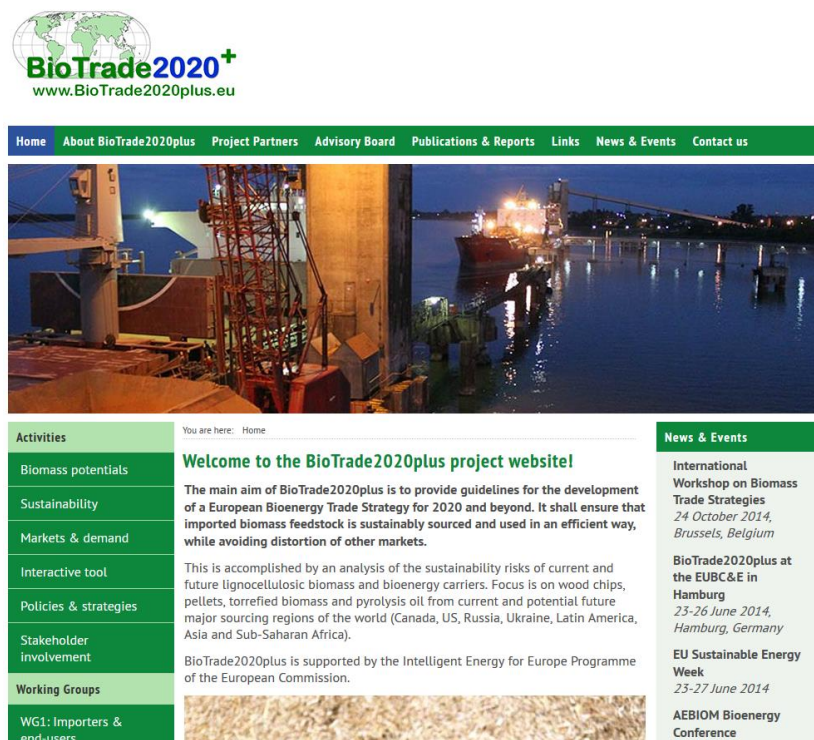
BioTrade2020+
www.BioTrade2020plus.eu

Home About BioTrade2020plus Project Partners Advisory Board Publications & Reports Links News & Events Contact us

Activities

Biomass potentials

Sustainability

Markets & demand

Interactive tool

Policies & strategies

Stakeholder involvement

Working Groups

WG1: Importers & end-users

You are here: Home

Welcome to the BioTrade2020plus project website!

The main aim of BioTrade2020plus is to provide guidelines for the development of a European Bioenergy Trade Strategy for 2020 and beyond. It shall ensure that imported biomass feedstock is sustainably sourced and used in an efficient way, while avoiding distortion of other markets.

This is accomplished by an analysis of the sustainability risks of current and future lignocellulosic biomass and bioenergy carriers. Focus is on wood chips, pellets, torrefied biomass and pyrolysis oil from current and potential future major sourcing regions of the world (Canada, US, Russia, Ukraine, Latin America, Asia and Sub-Saharan Africa).

BioTrade2020plus is supported by the Intelligent Energy for Europe Programme of the European Commission.

News & Events

International Workshop on Biomass Trade Strategies
24 October 2014, Brussels, Belgium

BioTrade2020plus at the EUBC&E in Hamburg
23-26 June 2014, Hamburg, Germany

EU Sustainable Energy Week
23-27 June 2014

AEBIOM Bioenergy Conference